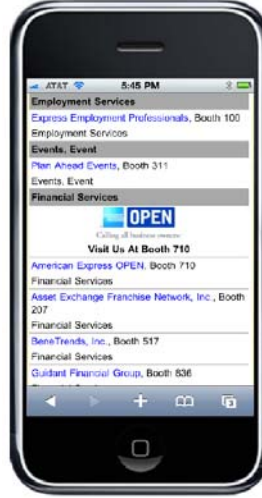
AT&T 5:45 PM

Employment Services

Express Employment Professionals, Booth 100

Employment Services

Events, Event

Plan Ahead Events, Booth 311

Events, Event

Financial Services

OPEN

Calling all business owners

Visit Us At Booth 710

American Express OPEN, Booth 710

Financial Services

Asset Exchange Franchise Network, Inc., Booth 207

Financial Services

BeneTrends, Inc., Booth 517

Financial Services

Guidant Financial Group, Booth 836

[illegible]